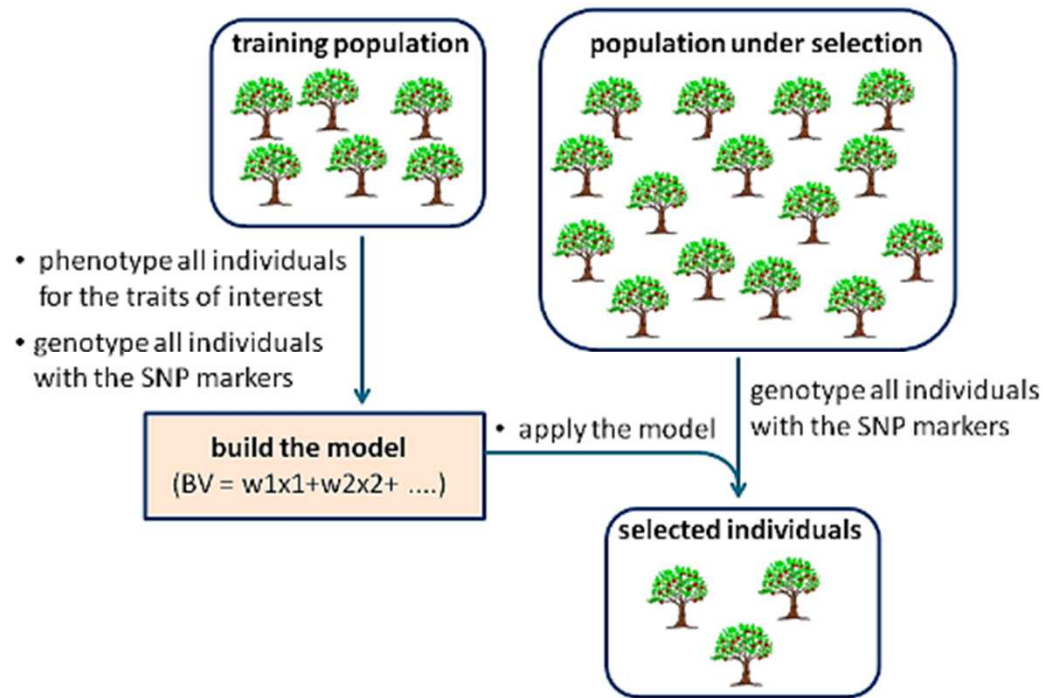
training population

population under selection

• phenotype all individuals for the traits of interest

• genotype all individuals with the SNP markers

genotype all individuals with the SNP markers

build the model
(BV = w1x1+w2x2+ ....)

• apply the model

selected individuals